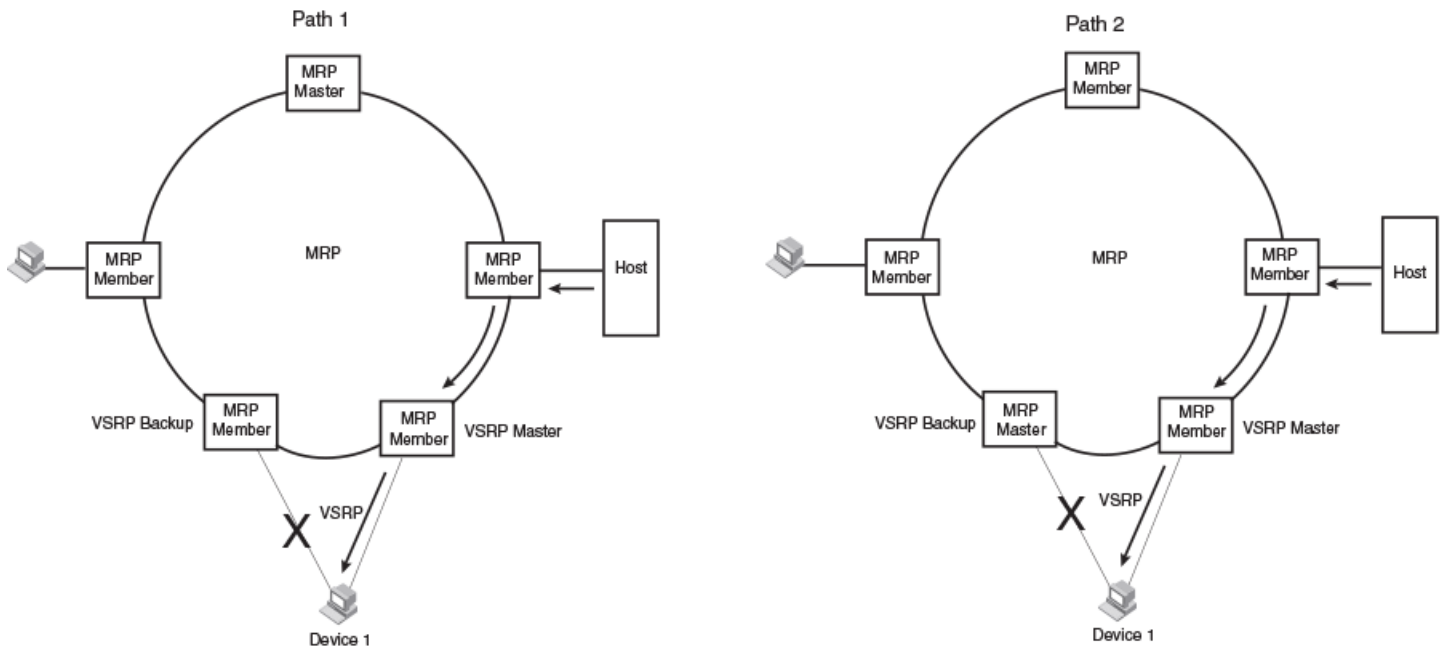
Path 1

MRP Master

MRP

MRP Member

MRP Member

Host

VSRP Backup

MRP Member

MRP Member

VSRP Master

X

VSRP

Device 1

Path 2

MRP Member

MRP

MRP Member

MRP Member

Host

VSRP Backup

MRP Master

MRP Member

VSRP Master

X

VSRP

Device 1